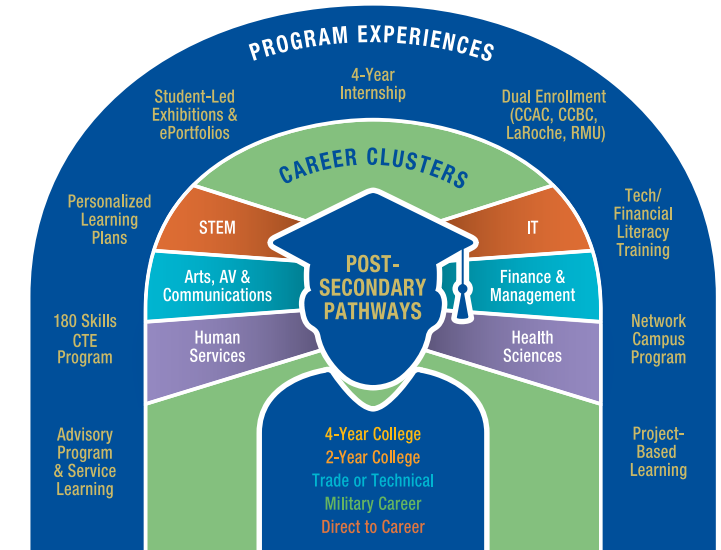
PROGRAM EXPERIENCES

4-Year Internship

Student-Led Exhibitions & ePortfolios

Dual Enrollment (CCAC, CCBC, LaRoche, RMU)

CAREER CLUSTERS

Personalized Learning Plans

Tech/ Financial Literacy Training

STEM

IT

Arts, AV & Communications

POST-SECONDARY PATHWAYS

Finance & Management

180 Skills CTE Program

Human Services

Health Sciences

Network Campus Program

Advisory Program & Service Learning

4-Year College
2-Year College
Trade or Technical
Military Career
Direct to Career

Project-Based Learning